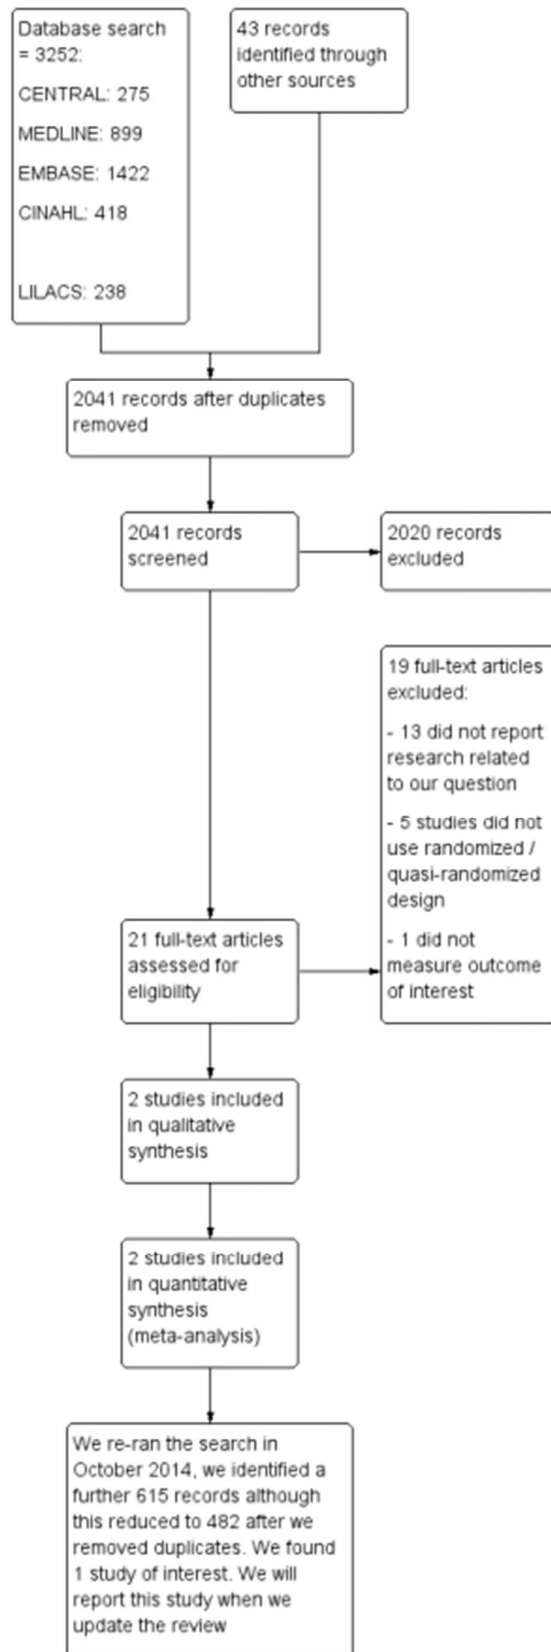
Database search = 3252:

CENTRAL: 275

MEDLINE: 899

EMBASE: 1422

CINAHL: 418

LILACS: 238

43 records identified through other sources

2041 records after duplicates removed

2041 records screened

2020 records excluded

19 full-text articles excluded:

- 13 did not report research related to our question

- 5 studies did not use randomized / quasi-randomized design

- 1 did not measure outcome of interest

21 full-text articles assessed for eligibility

2 studies included in qualitative synthesis

2 studies included in quantitative synthesis (meta-analysis)

We re-ran the search in October 2014, we identified a further 615 records although this reduced to 482 after we removed duplicates. We found 1 study of interest. We will report this study when we update the review